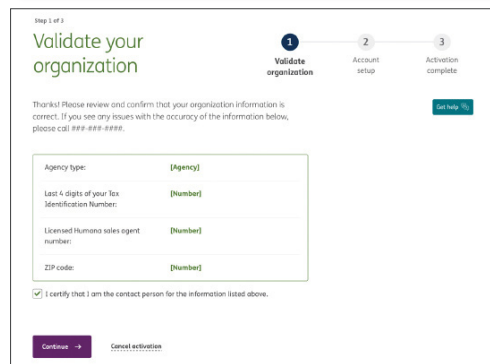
Step 1 of 3

Validate your organization

1
Validate organization

2
Account setup

3
Activation complete

Thanks! Please review and confirm that your organization information is correct. If you see any issues with the accuracy of the information below, please call ###-###-####.

Get help

| | |
|---|---|
| Agency type: | [Agency] |
| Last 4 digits of your Tax Identification Number: | [Number] |
| Licensed Humana sales agent number: | [Number] |
| ZIP code: | [Number] |

I certify that I am the contact person for the information listed above.

Continue →

Cancel activation